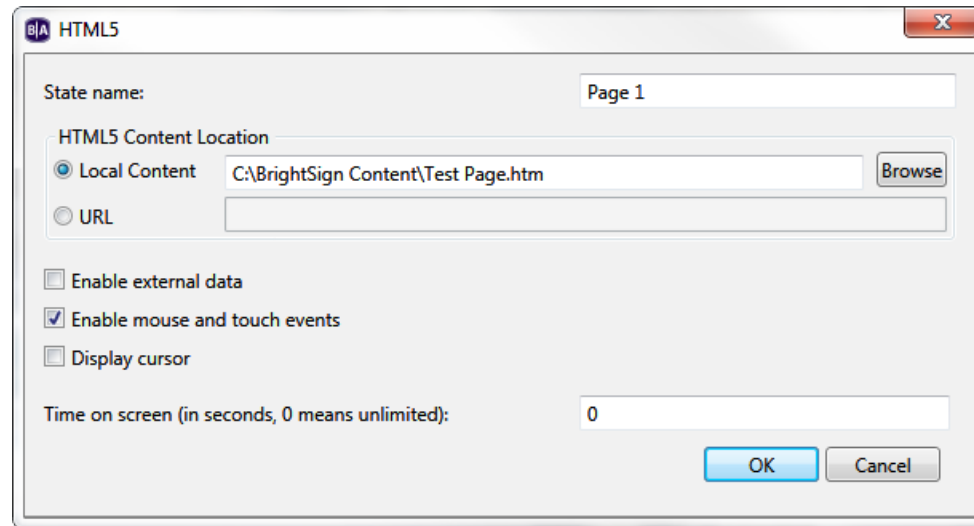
B|A HTML5

State name: Page 1

HTML5 Content Location

Local Content C:\BrightSign Content\Test Page.htm Browse

URL

Enable external data

Enable mouse and touch events

Display cursor

Time on screen (in seconds, 0 means unlimited): 0

OK Cancel